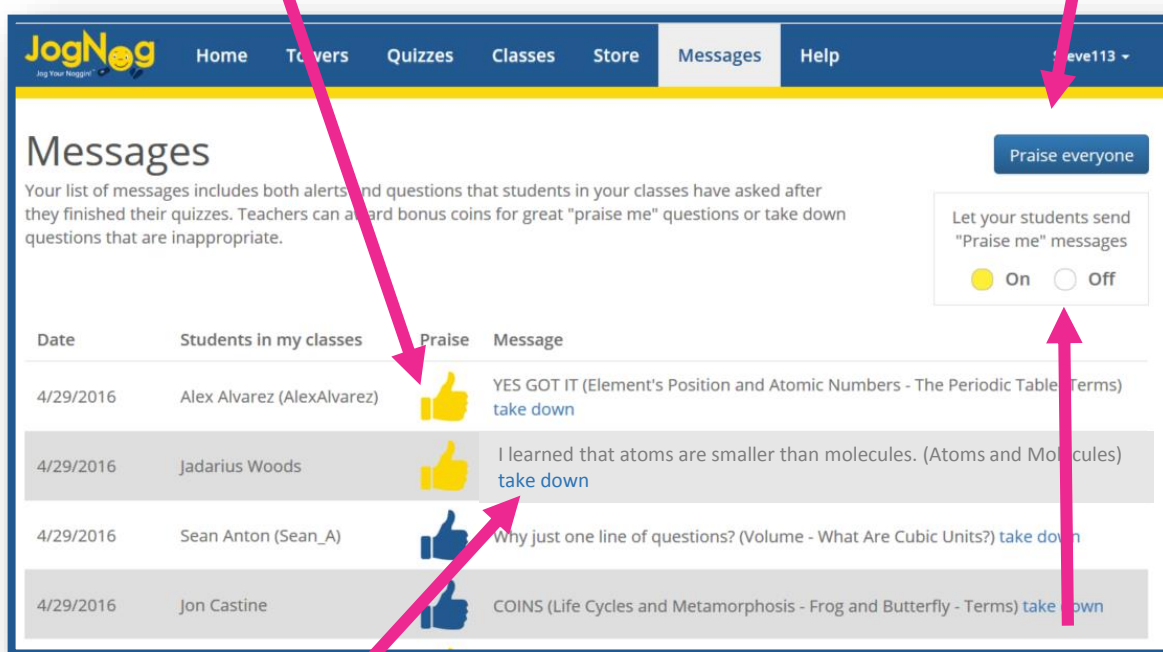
JogNog
Jog Your Noggin!

Home
To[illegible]ers
Quizzes
Classes
Store
Messages
Help
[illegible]eve113

Messages

Your list of messages includes both alerts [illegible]nd questions that students in your classes have asked after they finished their quizzes. Teachers can a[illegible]ard bonus coins for great "praise me" questions or take down questions that are inappropriate.

Praise everyone

Let your students send "Praise me" messages

On Off

| Date | Students in my classes | Praise | Message |
|---|---|---|---|
| 4/29/2016 | Alex Alvarez (AlexAlvarez) | | YES GOT IT (Element's Position and Atomic Numbers - The Periodic Table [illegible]erms) take down |
| 4/29/2016 | Jadarius Woods | | I learned that atoms are smaller than molecules. (Atoms and Mo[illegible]cules) take down |
| 4/29/2016 | Sean Anton (Sean_A) | | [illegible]hy just one line of questions? (Volume - What Are Cubic Units?) take do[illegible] |
| 4/29/2016 | Jon Castine | | COINS (Life Cycles and Metamorphosis - Frog and Butterfly - Terms) take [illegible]own |